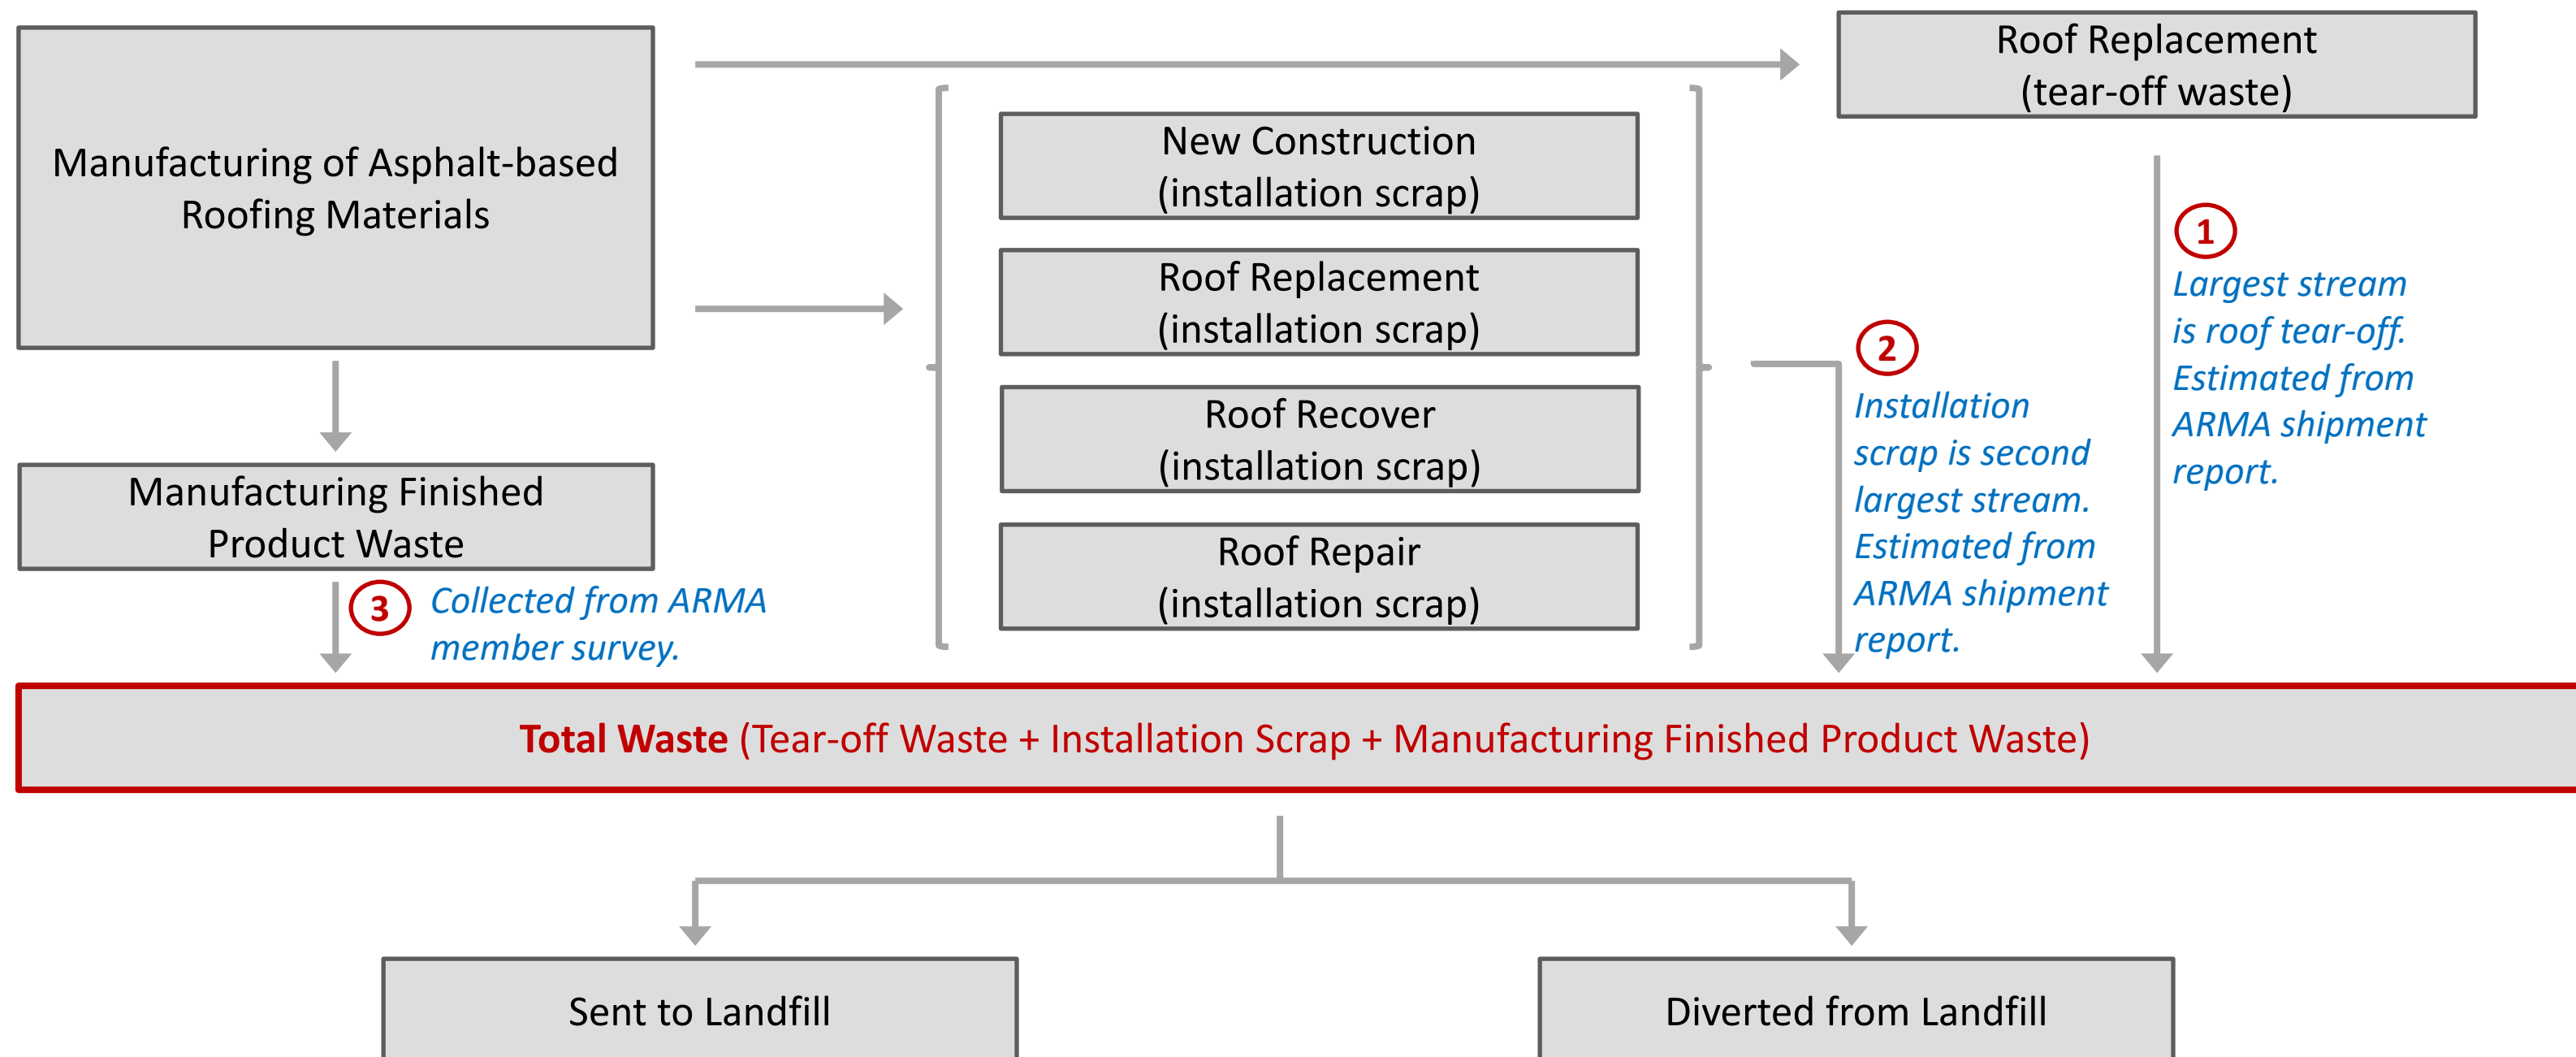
Manufacturing of Asphalt-based Roofing Materials

Roof Replacement (tear-off waste)

New Construction (installation scrap)

Roof Replacement (installation scrap)

Roof Recover (installation scrap)

Roof Repair (installation scrap)

1 Largest stream is roof tear-off. Estimated from ARMA shipment report.

2 Installation scrap is second largest stream. Estimated from ARMA shipment report.

Manufacturing Finished Product Waste

3 Collected from ARMA member survey.

Total Waste (Tear-off Waste + Installation Scrap + Manufacturing Finished Product Waste)

Sent to Landfill

Diverted from Landfill